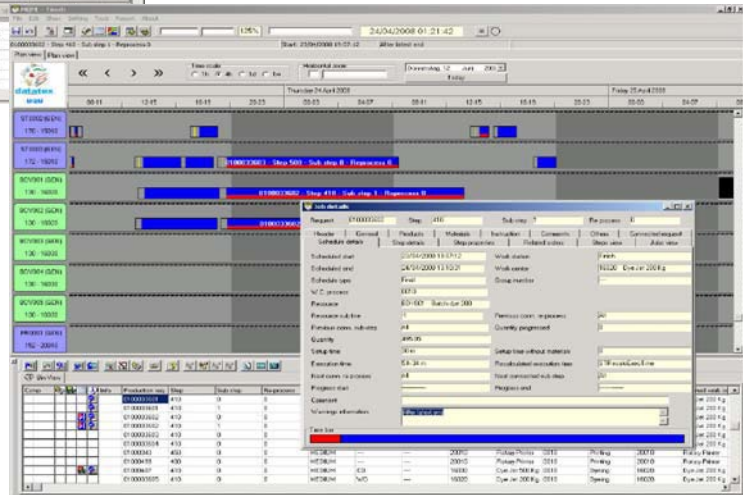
PROFit - Fitsch
File Edit Show Setting Tools Report About
125%
24/04/2008 01:21:42
01000033603 - Step 460 - Sub step 1 - Reprocess 0
Start: 23/04/2008 01:22:42
Plan view
Time scale
Horizontal zoom
Friday
Thursday 24 April 2008
Friday 25 April 2008
ST0002(STH)
170 - 15010
ST0003(STH)
172 - 15010
01000033603 - Step 500 - Sub step 0 - Reprocess 0
BCV001(SDN)
130 - 16020
01000033602 - Step 410 - Sub step 1 - Reprocess 0
BCV002(SDN)
130 - 16020
BCV003(SKN)
130 - 16020
BCV004(SDN)
130 - 16020
BCV005(SDN)
130 - 16020
PR0001(SKN)
130 - 16020
Job details
Request 0100003603 Step 410 Sub step 1 Re-process 0
Header General Products Materials Instruction Comments Others Connected request
Schedule details Step details Step properties Related orders Steps view Jobs view
Scheduled start 23/04/2008 13:17:12
Work station Finish
Scheduled end 24/04/2008 13:32:21
Work center 16020 Dye Jet 200 Kg
Schedule type Fixed
Group member
W.C process 007-3
Resource BCV-001 Batch dye 200
Resource sub line 1
Previous conn. re-process
Previous conn. sub step
Quantity progressed
Quantity 395.00
Setup time 30:00
Setup time without material
Execution time
Recalculated execution time
Next conn. re-process
Next connected sub step
Progress start
Progress end
Comment
Warnings information
Time bar
CP WinView
Production req. Step Sub step Re-process
01000033601 410 0 0
01000033602 410
01000033603 410
01000033604 410
01000033605 410
01000033606 410
01000033610 410
01000033640 450
01000033641 400
01000033642 400
01000033643 410
Polyester Printer
Dye Jet 200 Kg
Dyeing
Printing